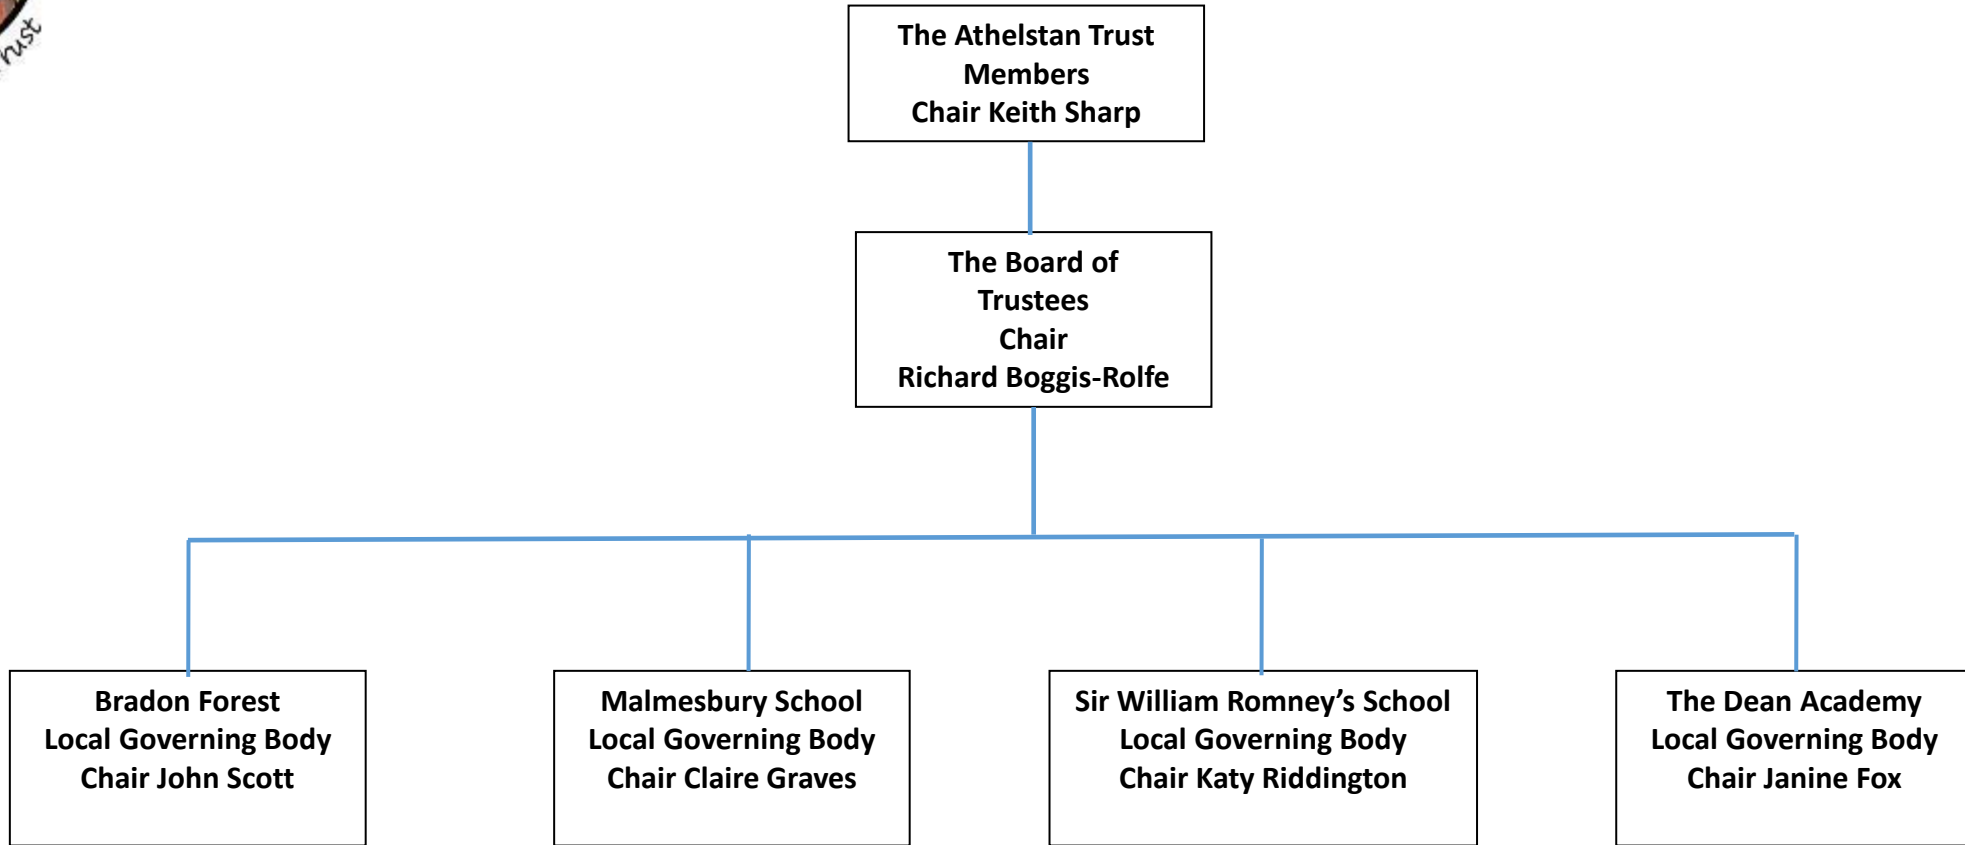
rust

The Athelstan Trust
Members
Chair Keith Sharp

The Board of
Trustees
Chair
Richard Boggis-Rolfe

Bradon Forest
Local Governing Body
Chair John Scott

Malmesbury School
Local Governing Body
Chair Claire Graves

Sir William Romney's School
Local Governing Body
Chair Katy Riddington

The Dean Academy
Local Governing Body
Chair Janine Fox